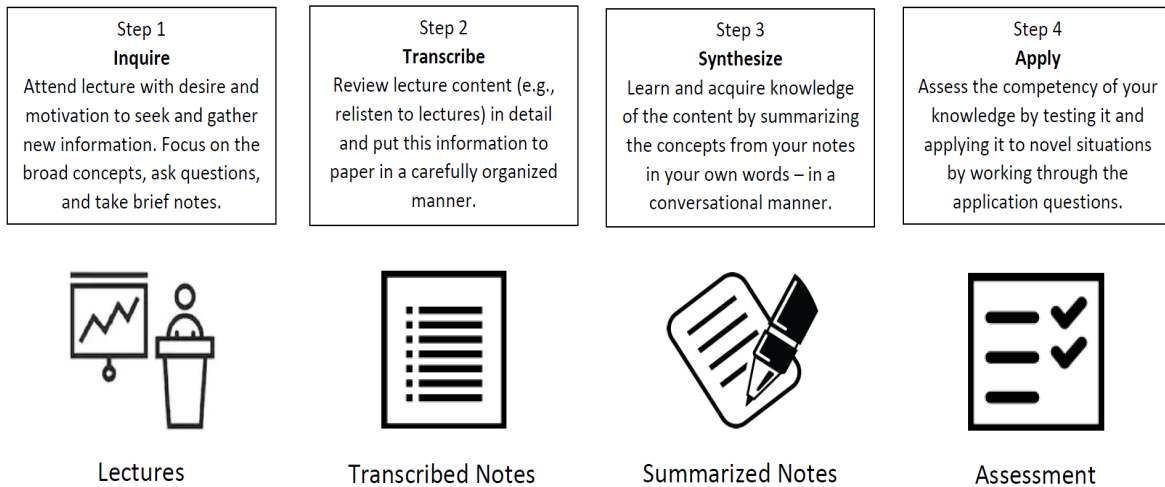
Step 1
**Inquire**
Attend lecture with desire and motivation to seek and gather new information. Focus on the broad concepts, ask questions, and take brief notes.

Step 2
**Transcribe**
Review lecture content (e.g., relisten to lectures) in detail and put this information to paper in a carefully organized manner.

Step 3
**Synthesize**
Learn and acquire knowledge of the content by summarizing the concepts from your notes in your own words – in a conversational manner.

Step 4
**Apply**
Assess the competency of your knowledge by testing it and applying it to novel situations by working through the application questions.

Lectures

Transcribed Notes

Summarized Notes

Assessment